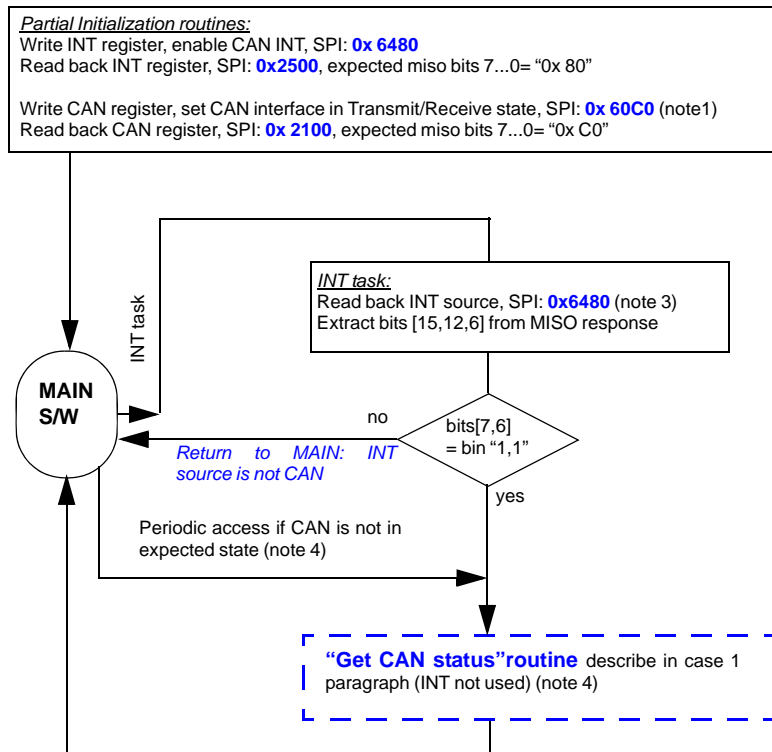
Partial Initialization routines:
Write INT register, enable CAN INT, SPI: **0x 6480**
Read back INT register, SPI: **0x2500**, expected miso bits 7...0= “0x 80”

Write CAN register, set CAN interface in Transmit/Receive state, SPI: **0x 60C0** (note1)
Read back CAN register, SPI: **0x 2100**, expected miso bits 7...0= “0x C0”

INT task

INT task:
Read back INT source, SPI: **0x6480** (note 3)
Extract bits [15,12,6] from MISO response

MAIN
S/W

no

bits[7,6]
= bin “1,1”

Return to MAIN: INT source is not CAN

yes

Periodic access if CAN is not in expected state (note 4)

**“Get CAN status”routine** describe in case 1 paragraph (INT not used) (note 4)